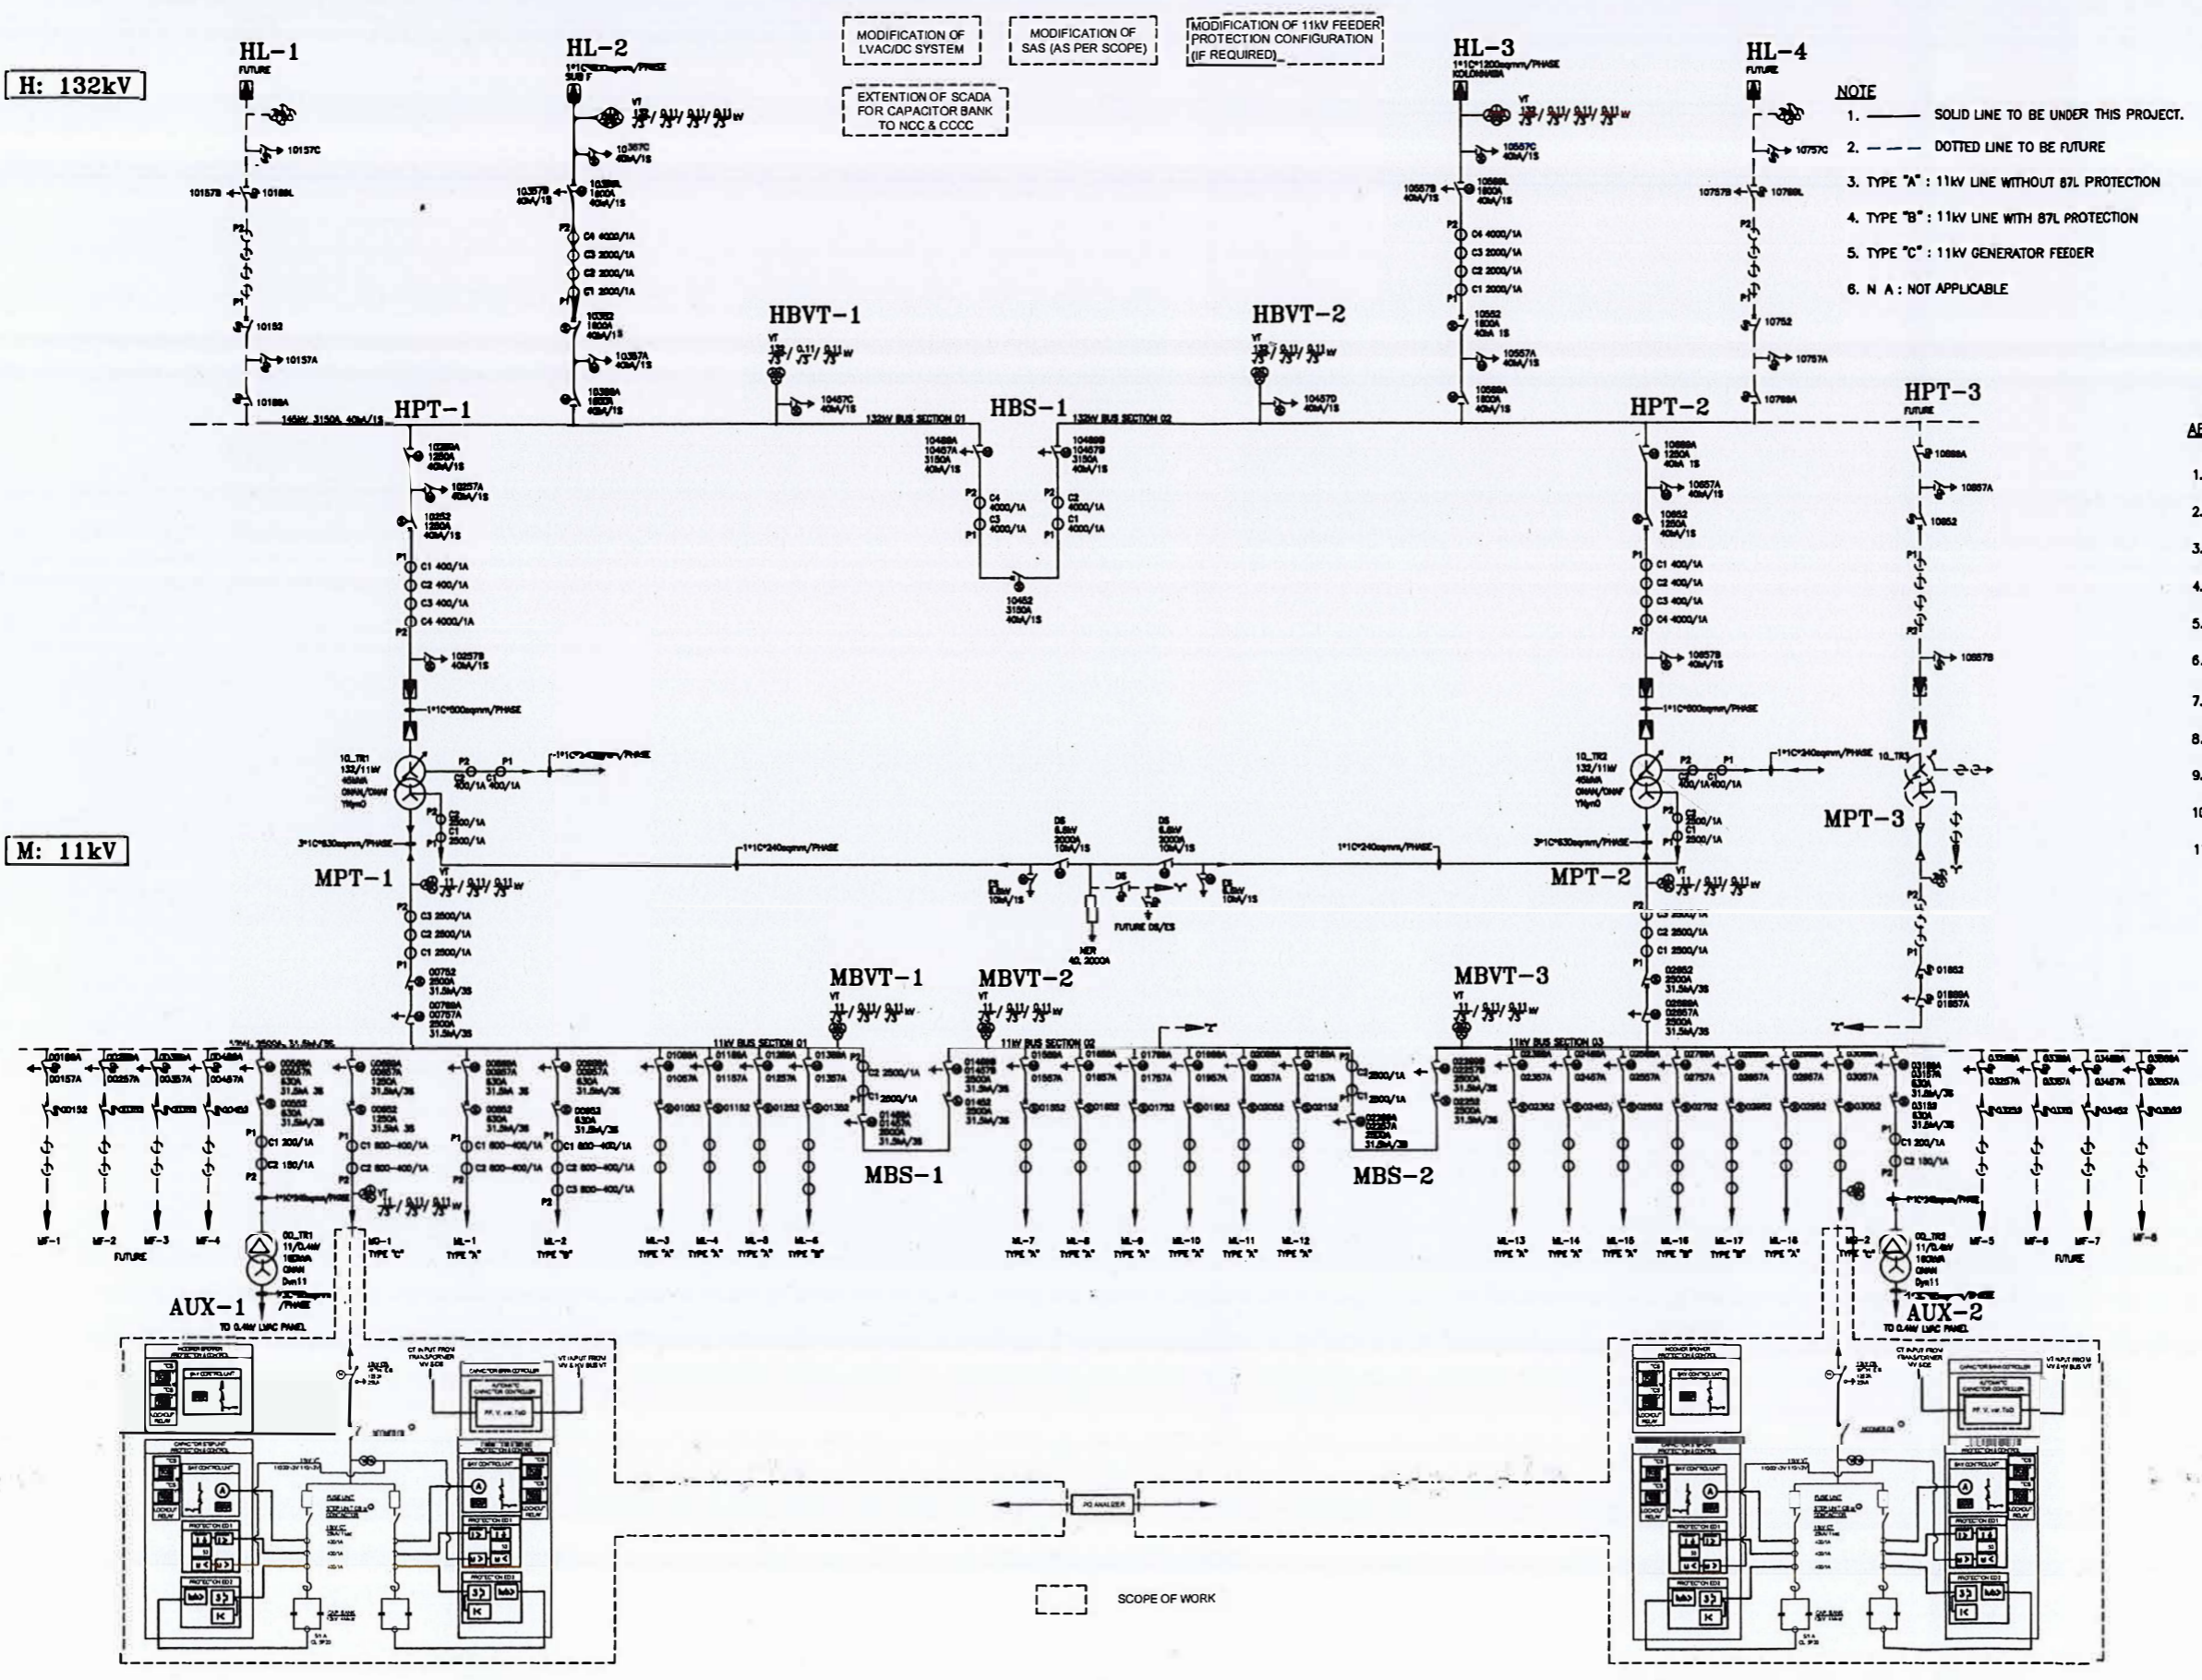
H: 132kV

HL-1
FUTURE

HL-2
SUB F

MODIFICATION OF LVAC/DC SYSTEM

MODIFICATION OF SAS (AS PER SCOPE)

MODIFICATION OF 11kV FEEDER PROTECTION CONFIGURATION (IF REQUIRED)

EXTENTION OF SCADA FOR CAPACITOR BANK TO NCC & CCCC

HL-3

HL-4
FUTURE

NOTE
1. SOLID LINE TO BE UNDER THIS PROJECT.
2. DOTTED LINE TO BE FUTURE
3. TYPE "A" : 11kV LINE WITHOUT 87L PROTECTION
4. TYPE "B" : 11kV LINE WITH 87L PROTECTION
5. TYPE "C" : 11kV GENERATOR FEEDER
6. N A : NOT APPLICABLE

10157C
10157B
10188L
10152
10157A
10188A

VT
10357C 40kA/1S
10357B 40kA/1S
10388L 1600A 40kA/1S
C4 4000/1A
C3 2000/1A
C2 2000/1A
C1 2000/1A
10352 1600A 40kA/1S
10357A 40kA/1S
10388A 1600A 40kA/1S

HBVT-1
VT
10457C 40kA/1S

HBVT-2
VT
10457D 40kA/1S

10557C 40kA/1S
10557B 40kA/1S
10588L 1600A 40kA/1S
C4 4000/1A
C3 2000/1A
C2 2000/1A
C1 2000/1A
10552 1600A 40kA 1S
10557A 40kA/1S
10588A 1600A 40kA/1S

10757C
10757B
10788L
10752
10757A
10788A

HPT-1
145kV, 3150A, 40kA/1S
132kV BUS SECTION 01
HBS-1
132kV BUS SECTION 02
HPT-2
HPT-3
FUTURE

10288A 1250A 40kA/1S
10257A 40kA/1S
10252 1250A 40kA/1S
C1 400/1A
C2 400/1A
C3 400/1A
C4 4000/1A
10257B 40kA/1S
1*1C*800sqmm/PHASE

10488A 10457A 3150A 40kA/1S
C4 4000/1A
C3 4000/1A
10489B 10457B 3150A 40kA/1S
C2 4000/1A
C1 4000/1A
10452 3150A 40kA/1S

10688A 1250A 40kA 1S
10657A 40kA/1S
10652 1250A 40kA/1S
C1 400/1A
C2 400/1A
C3 400/1A
C4 4000/1A
10657B 40kA/1S
1*1C*800sqmm/PHASE

10888A
10857A
10852
10857B

10_TR1
132/11kV
45MVA
ONAN/ONAF
YNyn0
400/1A 400/1A
1*1C*240sqmm/PHASE

10_TR2
132/11kV
45MVA
ONAN/ONAF
YNyn0
400/1A 400/1A
1*1C*240sqmm/PHASE

10_TR3

M: 11kV

3*1C*630sqmm/PHASE
C2 2500/1A
C1 2500/1A
1*1C*240sqmm/PHASE
MPT-1
VT
C3 2500/1A
C2 2500/1A
C1 2500/1A
00752 2500A 31.5kA/3S
00788A 00757A 2500A 31.5kA/3S

DS 6.6kV 2000A 10kA/1S
DS 6.6kV 2000A 10kA/1S
ES 6.6kV 10kA/1S
DS
ES 6.6kV 10kA/1S
FUTURE DS/ES
NER 40, 2000A

1*1C*240sqmm/PHASE
3*1C*630sqmm/PHASE
C2 2500/1A
C1 2500/1A
MPT-2
VT
MPT-3
C3 2500/1A
C2 2500/1A
C1 2500/1A
02852 2500A 31.5kA/3S
02888A 02857A 2500A 31.5kA/3S
01852
01888A 01857A

MBVT-1
VT
MBVT-2
VT
MBVT-3
VT

"Z"
"Z"

12kV, 2500A, 31.5kA/3S
11kV BUS SECTION 01
11kV BUS SECTION 02
11kV BUS SECTION 03

00188A 00157A
00288A 00257A
00388A 00357A
00488A 00457A
00152
00252
00352
00452

00588A 00557A 630A 31.5kA 3S
00552 630A 31.5kA/3S
C1 200/1A
C2 150/1A
1*1C*240sqmm/PHASE

00688A 00657A 1250A 31.5kA 3S
00652 630A 31.5kA/3S
C1 800-400/1A
C2 800-400/1A
VT

00888A 00857A 630A 31.5kA 3S
00852 630A 31.5kA/3S
C1 800-400/1A
C2 800-400/1A

00988A 00957A 630A 31.5kA/3S
00953 630A 31.5kA/3S
C1 800-400/1A
C2 800-400/1A
C3 800-400/1A

01088A 01057A 01052
01188A 01157A 01152
01288A 01257A 01252
01388A 01357A 01352
C2 2500/1A
C1 2500/1A
01488A 01457A 2500A 31.5kA/3S
01488 01457B 2500A 31.5kA/3S
01452 2500A 31.5kA/3S

MBS-1

01588A 01557A 01552
01688A 01657A 01652
01788A 01757A 01752
01888A 01857A 01852
02088A 02057A 02052
02188A 02157A 02152
C2 2500/1A
C1 2500/1A
02288A 02257A 2500A 31.5kA/3S
02288B 02257B 2500A 31.5kA/3S
02252 2500A 31.5kA/3S

MBS-2

02388A 02357A 02352
02488A 02457A 02452
02588A 02557A 02552
02788A 02757A 02752
02888A 02857A 02952
02988A 02957A 02952
03088A 03057A 03052
03188A 03157A 630A 31.5kA/3S
03152 630A 31.5kA/3S
C1 200/1A
C2 150/1A
1*1C*240sqmm/PHASE

03288A 03257A 03252
03388A 03357A 03352
03488A 03457A 03452
03588A 03557A 03552

MF-1 MF-2 MF-3 MF-4
FUTURE
00_TR1
11/0.4kV
160kVA
ONAN
Dyn11
/PHASE
AUX-1
TO 0.4kV LVAC PANEL

MG-1 TYPE "C"
ML-1 TYPE "A"
ML-2 TYPE "B"
ML-3 TYPE "A"
ML-4 TYPE "A"
ML-5 TYPE "A"
ML-6 TYPE "B"
ML-7 TYPE "A"
ML-8 TYPE "A"
ML-9 TYPE "A"
ML-10 TYPE "A"
ML-11 TYPE "A"
ML-12 TYPE "A"
ML-13 TYPE "A"
ML-14 TYPE "A"
ML-15 TYPE "A"
ML-16 TYPE "B"
ML-17 TYPE "B"
ML-18 TYPE "A"
MG-2
00_TR2
11/0.4kV
160kVA
ONAN
Dyn11
/PHASE
AUX-2
TO 0.4kV LVAC PANEL
MF-5 MF-6 MF-7 MF-8
FUTURE

CT INPUT FROM TRANSFORMER
VT INPUT FROM
CAPACITOR BANK CONTROLLER
AUTOMATIC CAPACITOR CONTROLLER
PF, V, var, THD
BAY CONTROL UNIT
LOCKOUT RELAY
PROTECTION IED 1
PROTECTION IED 2
FUSE LVAC
PQ ANALIZER
SCOPE OF WORK